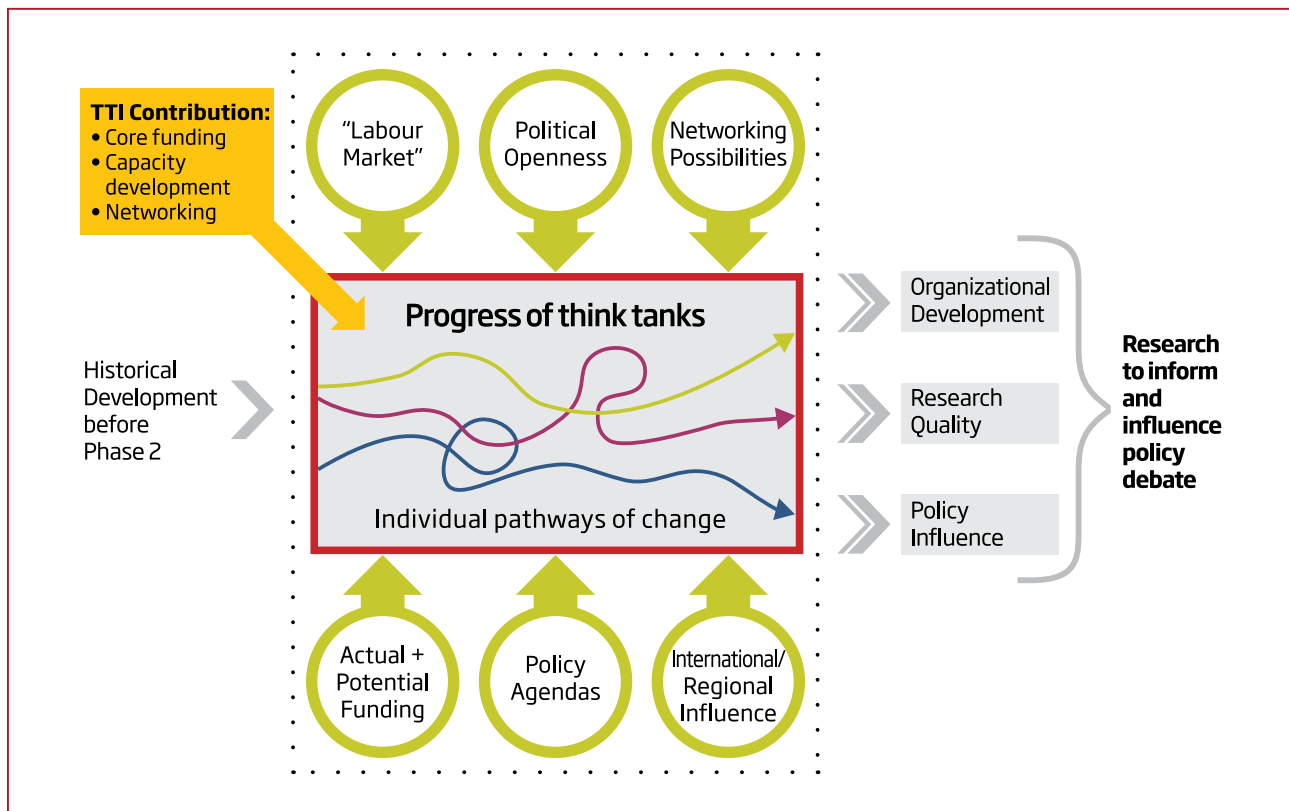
TTI Contribution:
• Core funding
• Capacity development
• Networking

"Labour Market"

Political Openness

Networking Possibilities

Historical Development before Phase 2

Progress of think tanks

Individual pathways of change

Organizational Development

Research Quality

Policy Influence

Research to inform and influence policy debate

Actual + Potential Funding

Policy Agendas

International/ Regional Influence